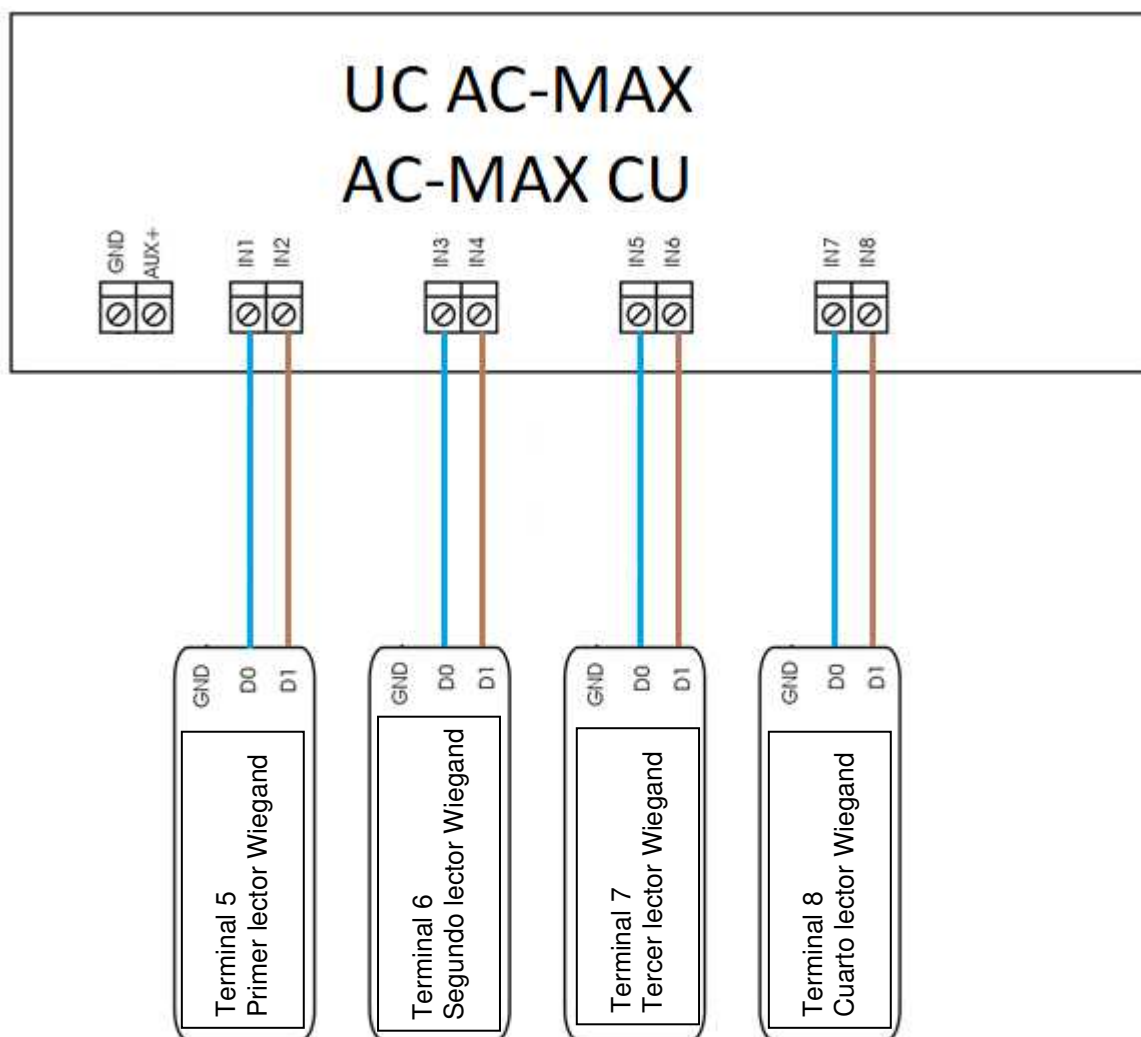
UC AC-MAX
AC-MAX CU

GND AUX+
IN1 IN2
IN3 IN4
IN5 IN6
IN7 IN8

GND D0 D1
Terminal 5
Primer lector Wiegand

GND D0 D1
Terminal 6
Segundo lector Wiegand

GND D0 D1
Terminal 7
Tercer lector Wiegand

GND D0 D1
Terminal 8
Cuarto lector Wiegand